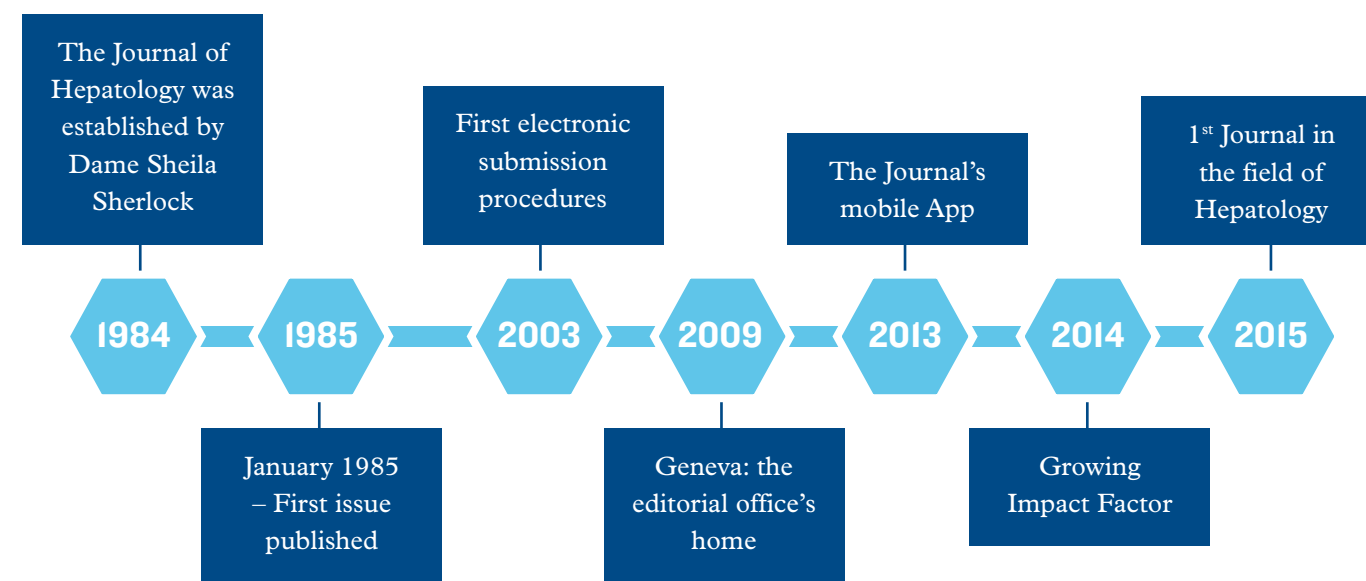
The Journal of Hepatology was established by Dame Sheila Sherlock

First electronic submission procedures

The Journal's mobile App

1$^{st}$ Journal in the field of Hepatology

1984

1985

2003

2009

2013

2014

2015

January 1985 – First issue published

Geneva: the editorial office's home

Growing Impact Factor